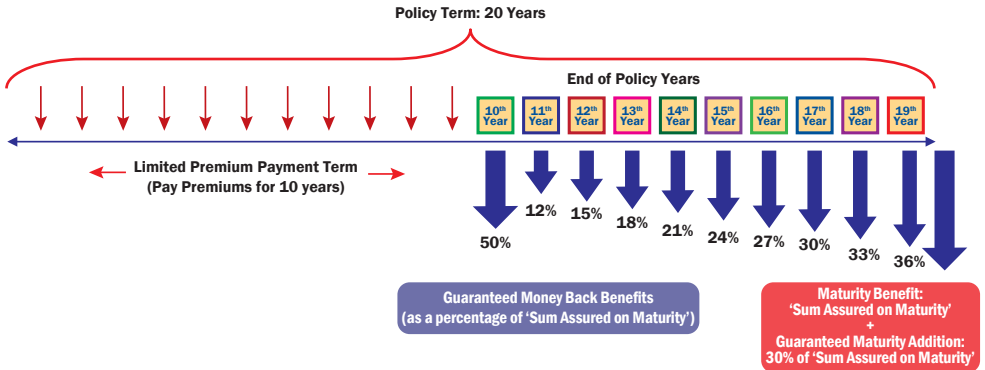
Policy Term: 20 Years

End of Policy Years

$10^{th}$ Year

$11^{th}$ Year

$12^{th}$ Year

$13^{th}$ Year

$14^{th}$ Year

$15^{th}$ Year

$16^{th}$ Year

$17^{th}$ Year

$18^{th}$ Year

$19^{th}$ Year

Limited Premium Payment Term
(Pay Premiums for 10 years)

50%

12%

15%

18%

21%

24%

27%

30%

33%

36%

Guaranteed Money Back Benefits
(as a percentage of 'Sum Assured on Maturity')

Maturity Benefit:
'Sum Assured on Maturity'
+
Guaranteed Maturity Addition:
30% of 'Sum Assured on Maturity'